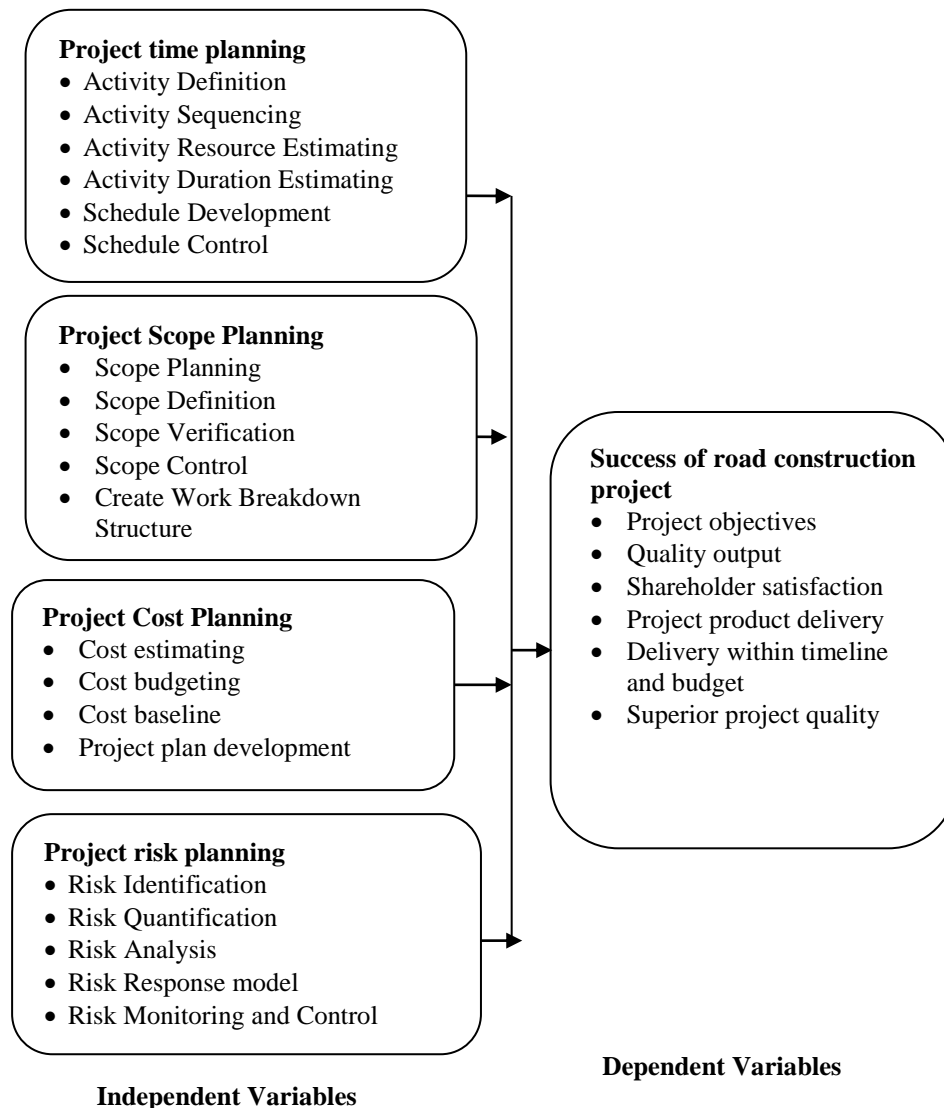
**Project time planning**
- Activity Definition
- Activity Sequencing
- Activity Resource Estimating
- Activity Duration Estimating
- Schedule Development
- Schedule Control

**Project Scope Planning**
- Scope Planning
- Scope Definition
- Scope Verification
- Scope Control
- Create Work Breakdown Structure

**Project Cost Planning**
- Cost estimating
- Cost budgeting
- Cost baseline
- Project plan development

**Project risk planning**
- Risk Identification
- Risk Quantification
- Risk Analysis
- Risk Response model
- Risk Monitoring and Control

**Independent Variables**

**Success of road construction project**
- Project objectives
- Quality output
- Shareholder satisfaction
- Project product delivery
- Delivery within timeline and budget
- Superior project quality

**Dependent Variables**